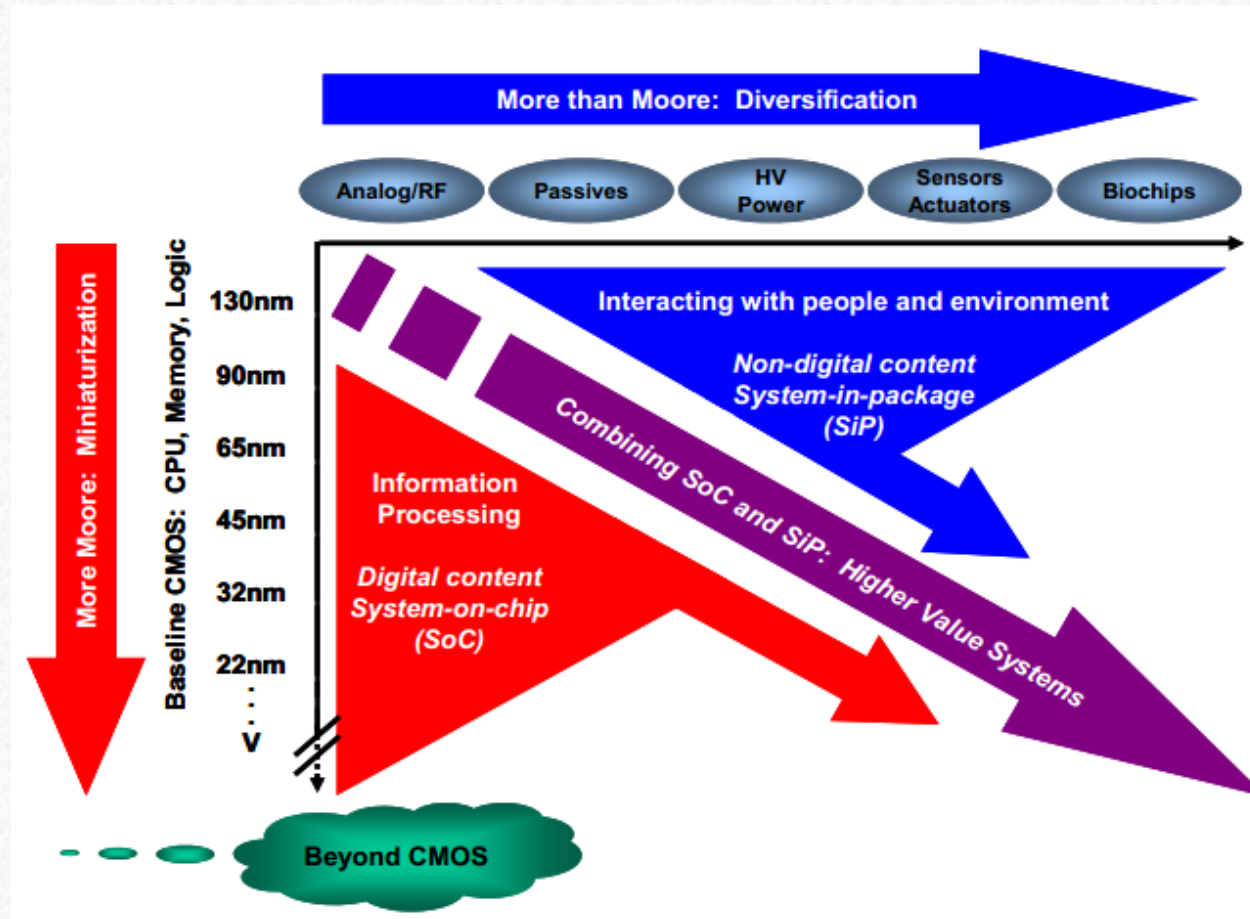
More than Moore: Diversification

Analog/RF

Passives

HV Power

Sensors Actuators

Biochips

More Moore: Miniaturization

Baseline CMOS: CPU, Memory, Logic

130nm

90nm

65nm

45nm

32nm

22nm

.
.
.
V

Interacting with people and environment

Non-digital content System-in-package (SiP)

Combining SoC and SiP: Higher Value Systems

Information Processing

Digital content System-on-chip (SoC)

Beyond CMOS